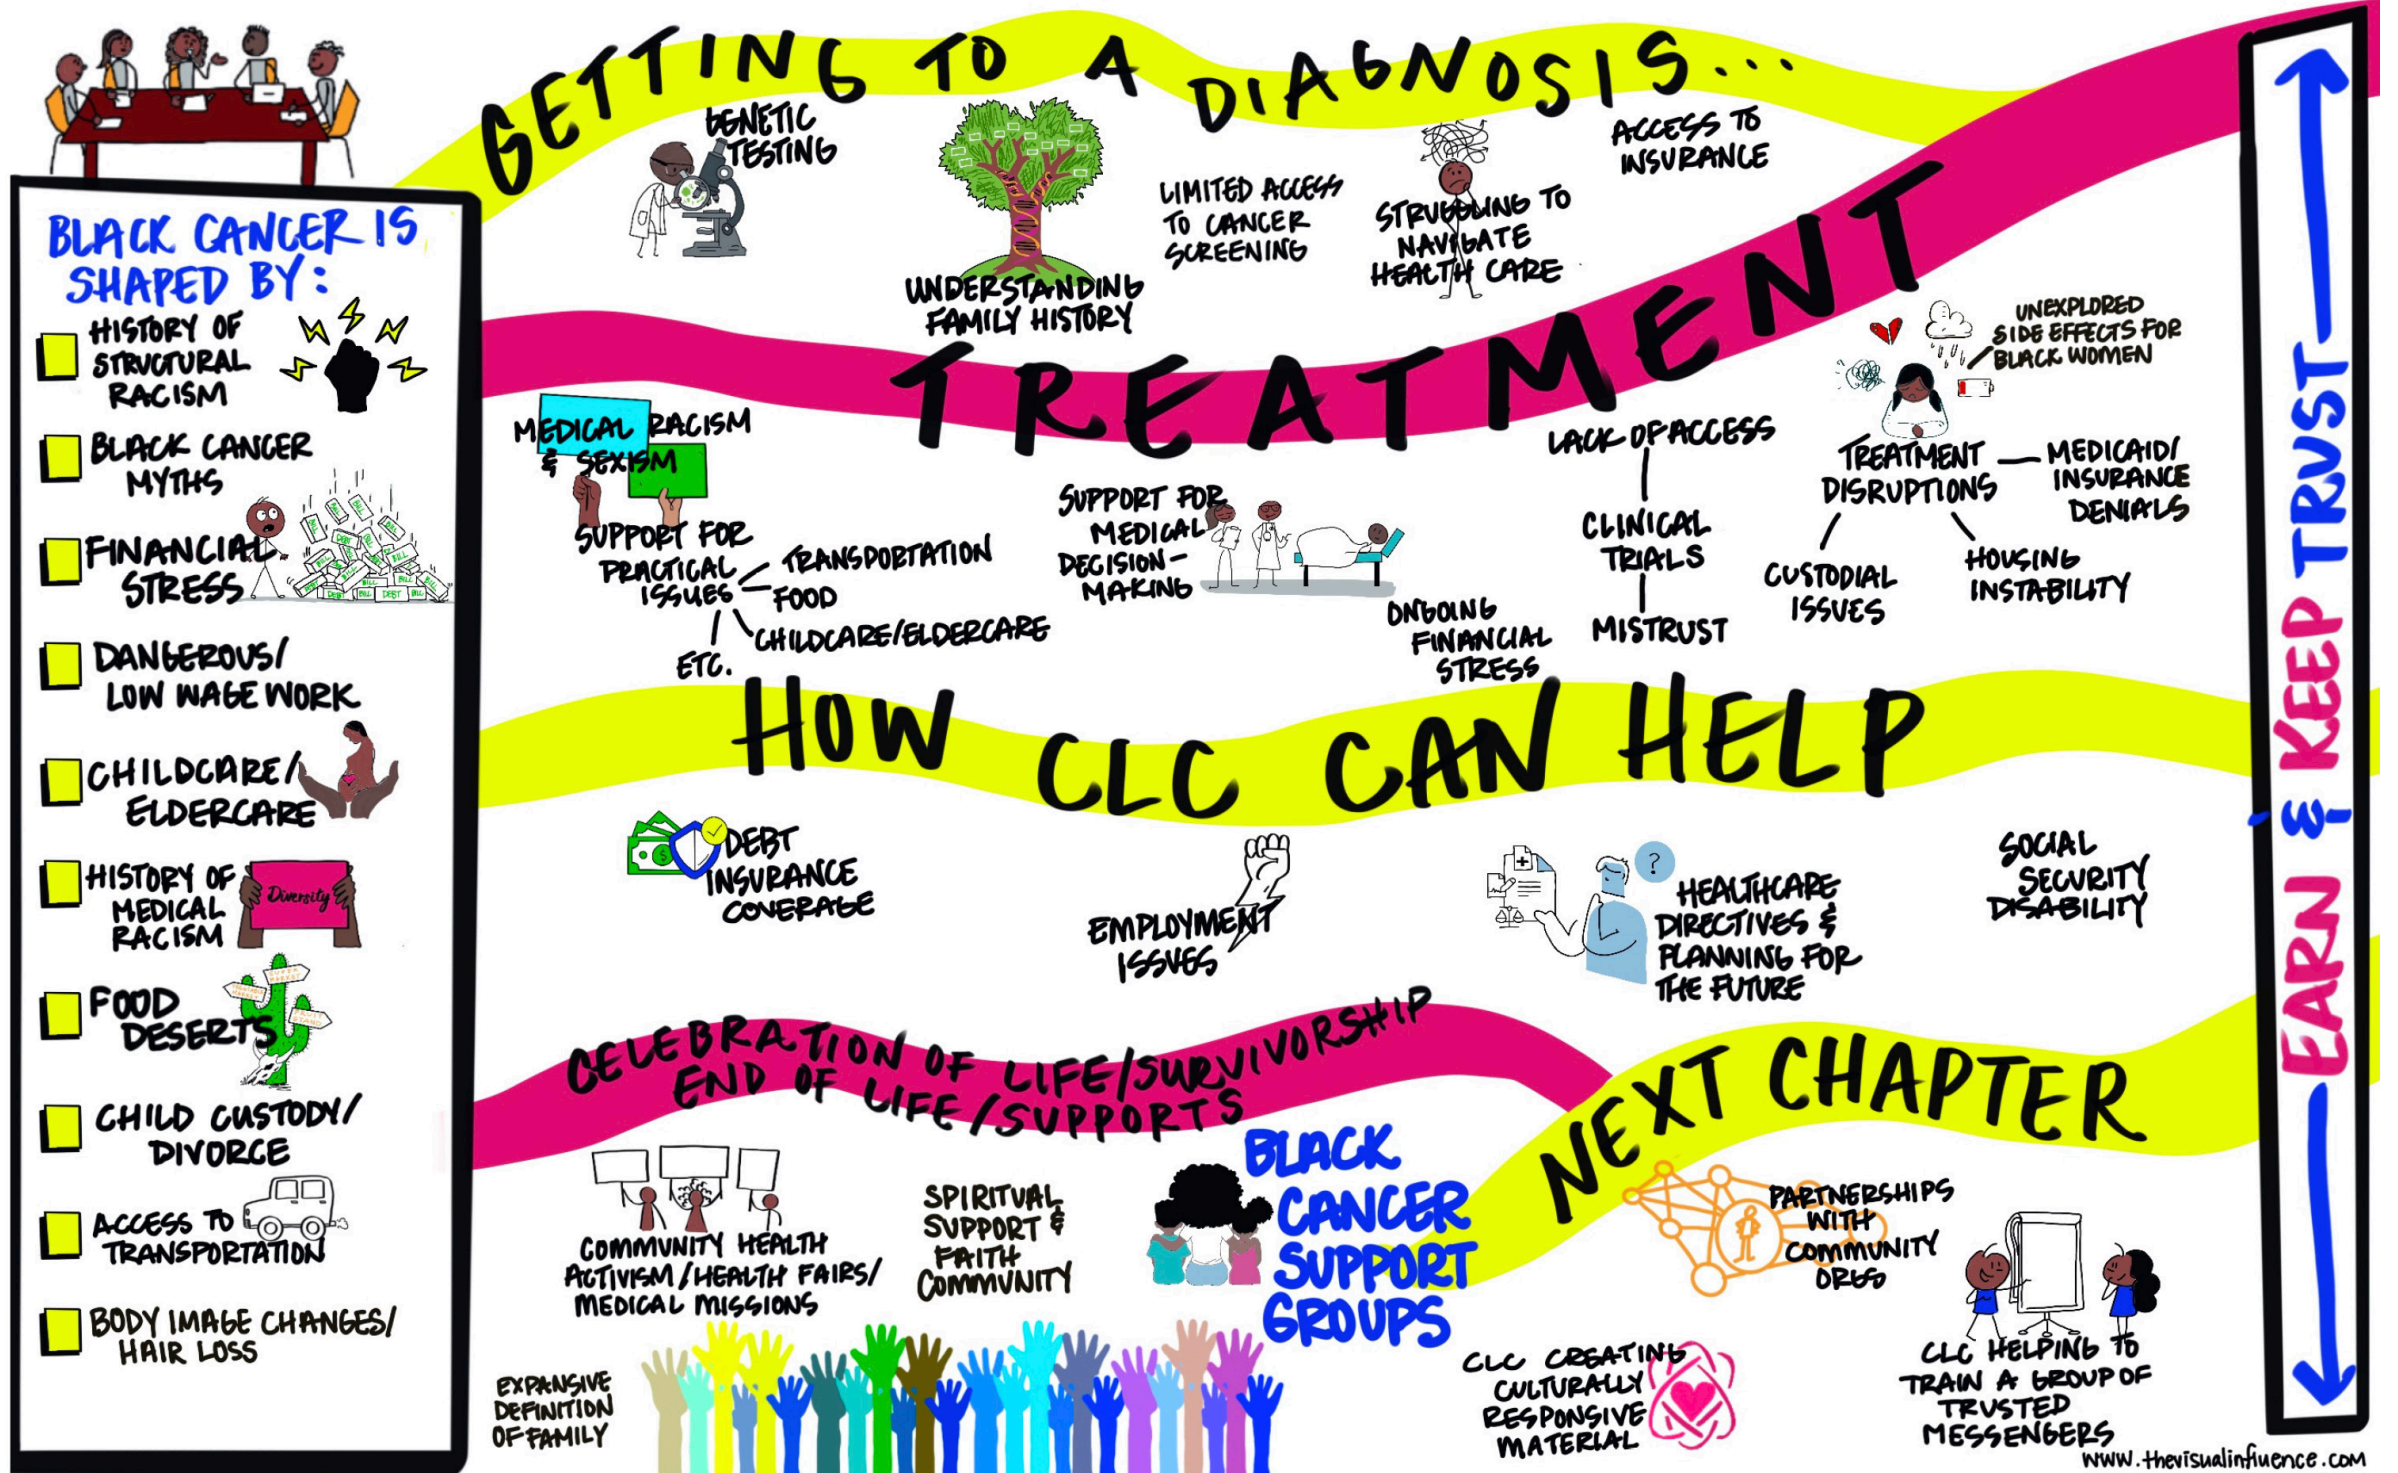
BLACK CANCER IS SHAPED BY:

HISTORY OF STRUCTURAL RACISM

BLACK CANCER MYTHS

FINANCIAL STRESS

DEBT BILL BILL DEBT BILL

DANGEROUS/ LOW WAGE WORK

CHILDCARE/ ELDERCARE

HISTORY OF MEDICAL RACISM

Diversity

FOOD DESERTS

CHILD CUSTODY/ DIVORCE

ACCESS TO TRANSPORTATION

BODY IMAGE CHANGES/ HAIR LOSS

GETTING TO A DIAGNOSIS...

GENETIC TESTING

UNDERSTANDING FAMILY HISTORY

LIMITED ACCESS TO CANCER SCREENING

STRUGGLING TO NAVIGATE HEALTH CARE

ACCESS TO INSURANCE

TREATMENT

UNEXPLORED SIDE EFFECTS FOR BLACK WOMEN

MEDICAL RACISM & SEXISM

SUPPORT FOR PRACTICAL ISSUES — TRANSPORTATION, FOOD, CHILDCARE/ELDERCARE, ETC.

SUPPORT FOR MEDICAL DECISION-MAKING

ONGOING FINANCIAL STRESS

LACK OF ACCESS — CLINICAL TRIALS — MISTRUST

TREATMENT DISRUPTIONS — MEDICAID/ INSURANCE DENIALS

CUSTODIAL ISSUES

HOUSING INSTABILITY

HOW CLC CAN HELP

DEBT INSURANCE COVERAGE

EMPLOYMENT ISSUES

HEALTHCARE DIRECTIVES & PLANNING FOR THE FUTURE

SOCIAL SECURITY DISABILITY

CELEBRATION OF LIFE/SURVIVORSHIP END OF LIFE/SUPPORTS

COMMUNITY HEALTH ACTIVISM/HEALTH FAIRS/ MEDICAL MISSIONS

SPIRITUAL SUPPORT & FAITH COMMUNITY

BLACK CANCER SUPPORT GROUPS

EXPANSIVE DEFINITION OF FAMILY

NEXT CHAPTER

PARTNERSHIPS WITH COMMUNITY ORGS

CLC CREATING CULTURALLY RESPONSIVE MATERIAL

CLC HELPING TO TRAIN A GROUP OF TRUSTED MESSENGERS

EARN & KEEP TRUST

www.thevisualinfluence.com